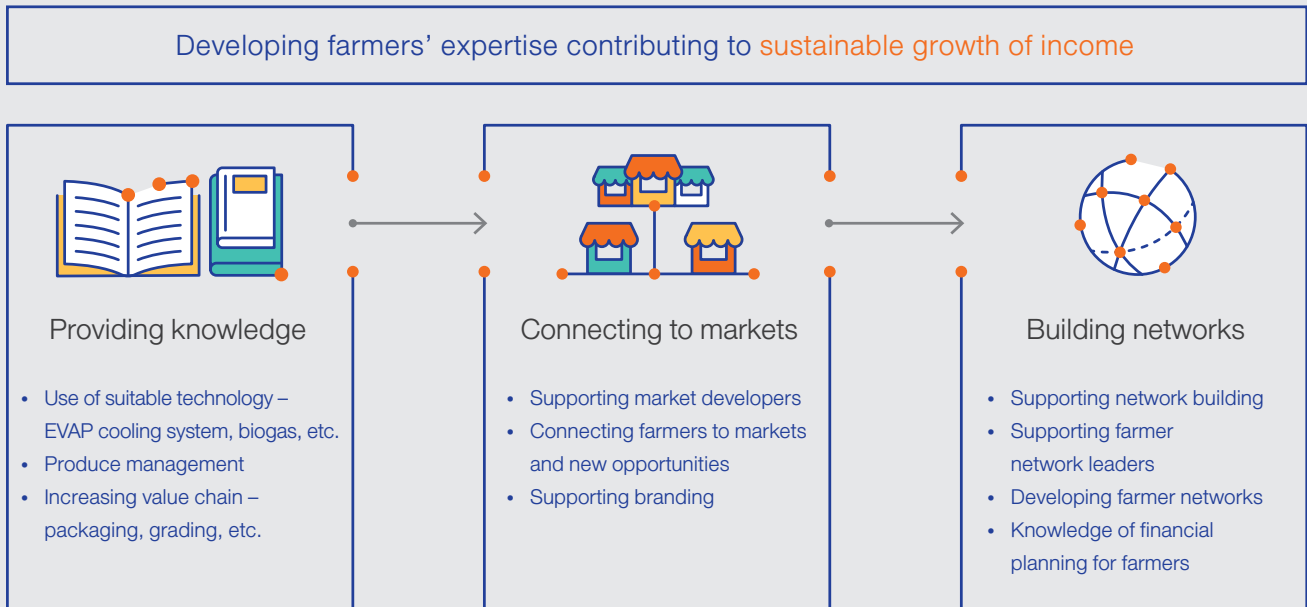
Developing farmers’ expertise contributing to sustainable growth of income

Providing knowledge

- Use of suitable technology – EVAP cooling system, biogas, etc.
- Produce management
- Increasing value chain – packaging, grading, etc.

Connecting to markets

- Supporting market developers
- Connecting farmers to markets and new opportunities
- Supporting branding

Building networks

- Supporting network building
- Supporting farmer network leaders
- Developing farmer networks
- Knowledge of financial planning for farmers